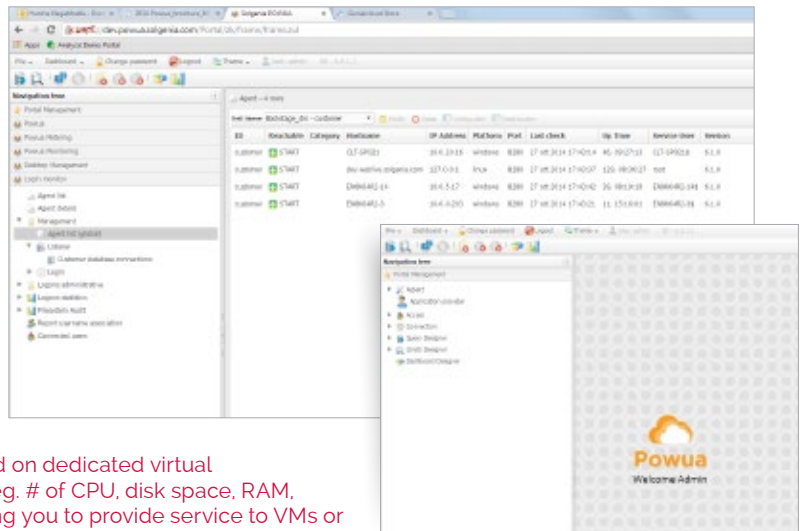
Powua

Welcome Admin

d on dedicated virtual
eg. # of CPU, disk space, RAM,
ng you to provide service to VMs or

Navigation tree
Portal Management
Powua
Powua Mobiling
Powua Monitoring
Desktop Management
Login monitor
Agent list
Agent details
Management
Listener
Customer database connections
Login
Logins administration
Logons statistics
Privacy Audit
Report username association
Connected users

Agent — 4 item

| ID | Host/Admin | Category | Hostname | IP Address | Platform | Port | Last check | Up time | Service User | Version |
|---|---|---|---|---|---|---|---|---|---|---|
| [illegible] | START | | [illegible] | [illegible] | windows | 8280 | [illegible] | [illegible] | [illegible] | 6.1.6 |
| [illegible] | START | | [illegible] | 127.0.0.1 | linux | 8280 | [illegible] | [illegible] | root | 6.1.6 |
| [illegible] | START | | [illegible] | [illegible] | windows | 8280 | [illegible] | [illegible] | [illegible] | 6.1.6 |
| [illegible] | START | | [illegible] | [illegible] | windows | 8280 | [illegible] | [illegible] | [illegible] | 6.1.6 |

Navigation tree
Portal Management
Agent
Application console
Access
Connection
Query Designer
Grid Designer
Dashboard Designer